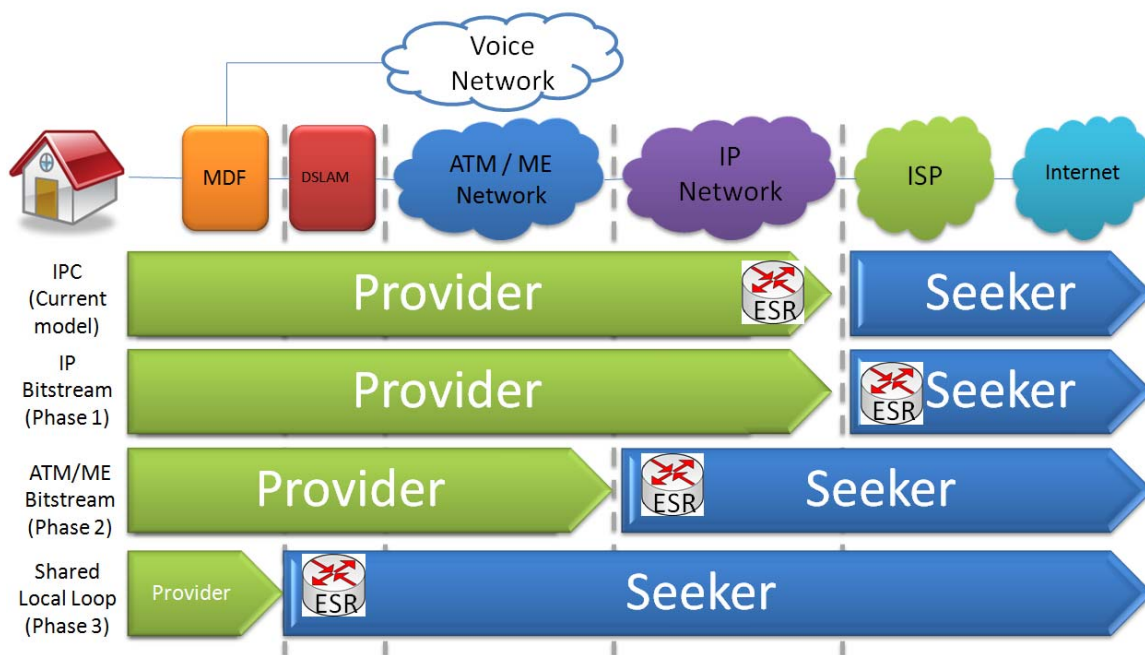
Voice Network

MDF

DSLAM

ATM / ME Network

IP Network

ISP

Internet

IPC (Current model)

Provider

ESR

Seeker

IP Bitstream (Phase 1)

Provider

ESR

Seeker

ATM/ME Bitstream (Phase 2)

Provider

ESR

Seeker

Shared Local Loop (Phase 3)

Provider

ESR

Seeker